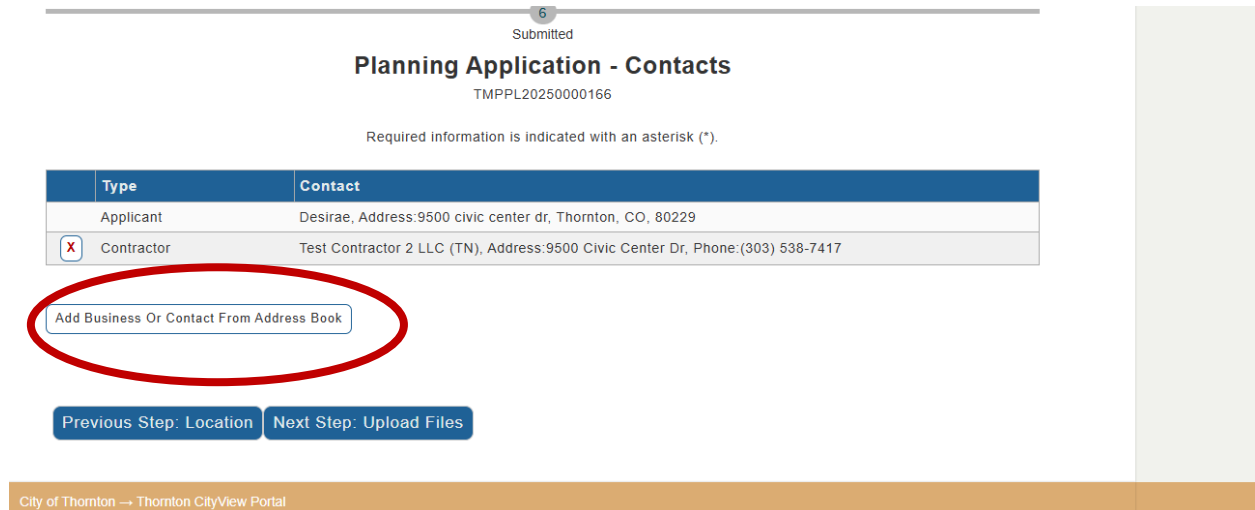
6
Submitted

Planning Application - Contacts

TMPPL20250000166

Required information is indicated with an asterisk (*).

| | Type | Contact |
|---|---|---|
| | Applicant | Desirae, Address:9500 civic center dr, Thornton, CO, 80229 |
| X | Contractor | Test Contractor 2 LLC (TN), Address:9500 Civic Center Dr, Phone:(303) 538-7417 |

Add Business Or Contact From Address Book

Previous Step: Location   Next Step: Upload Files

City of Thornton → Thornton CityView Portal